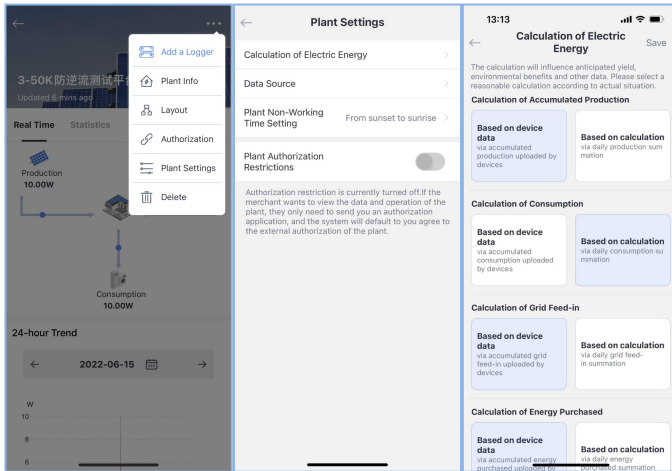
3-50K防逆流测试平台
Updated 6 mins ago

Add a Logger
Plant Info
Layout
Authorization
Plant Settings
Delete

Real Time Statistics

Production
10.00W

Consumption
10.00W

24-hour Trend

2022-06-15

W
10
8
6

Plant Settings

Calculation of Electric Energy
Data Source
Plant Non-Working Time Setting From sunset to sunrise
Plant Authorization Restrictions

Authorization restriction is currently turned off.If the merchant wants to view the data and operation of the plant, they only need to send you an authorization application, and the system will default to you agree to the external authorization of the plant.

13:13

Calculation of Electric Energy
Save

The calculation will influence anticipated yield, environmental benefits and other data. Please select a reasonable calculation according to actual situation.

Calculation of Accumulated Production

Based on device data
via accumulated production uploaded by devices

Based on calculation
via daily production summation

Calculation of Consumption

Based on device data
via accumulated consumption uploaded by devices

Based on calculation
via daily consumption summation

Calculation of Grid Feed-in

Based on device data
via accumulated grid feed-in uploaded by devices

Based on calculation
via daily grid feed-in summation

Calculation of Energy Purchased

Based on device data
via accumulated energy purchased uploaded by

Based on calculation
via daily energy purchased summation